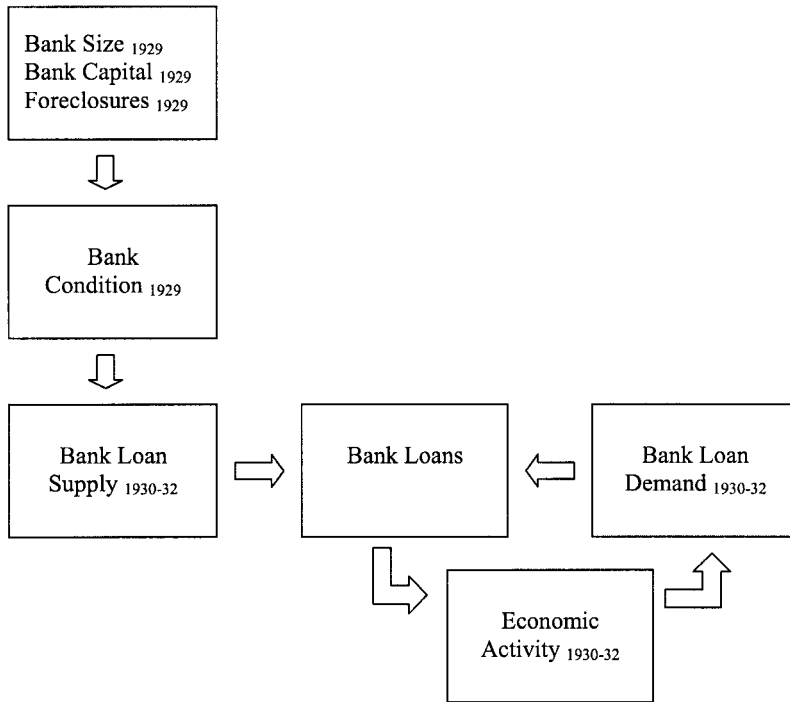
Bank Size $_{1929}$
Bank Capital $_{1929}$
Foreclosures $_{1929}$

Bank Condition $_{1929}$

Bank Loan Supply $_{1930\text{-}32}$

Bank Loans

Bank Loan Demand $_{1930\text{-}32}$

Economic Activity $_{1930\text{-}32}$